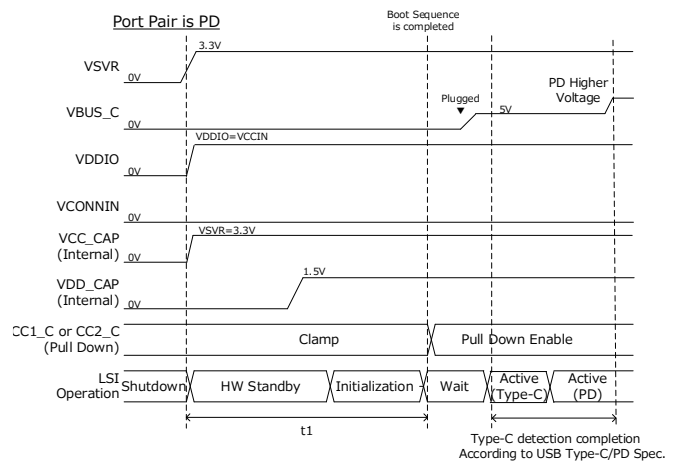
Port Pair is PD

Boot Sequence is completed

VSVR
3.3V
0V

VBUS_C
0V
Plugged
5V
PD Higher Voltage

VDDIO
VDDIO=VCCIN
0V

VCONNIN
0V

VCC_CAP (Internal)
VSVR=3.3V
0V

VDD_CAP (Internal)
1.5V
0V

CC1_C or CC2_C (Pull Down)
Clamp
Pull Down Enable

LSI Operation
Shutdown
HW Standby
Initialization
Wait
Active (Type-C)
Active (PD)

t1

Type-C detection completion According to USB Type-C/PD Spec.